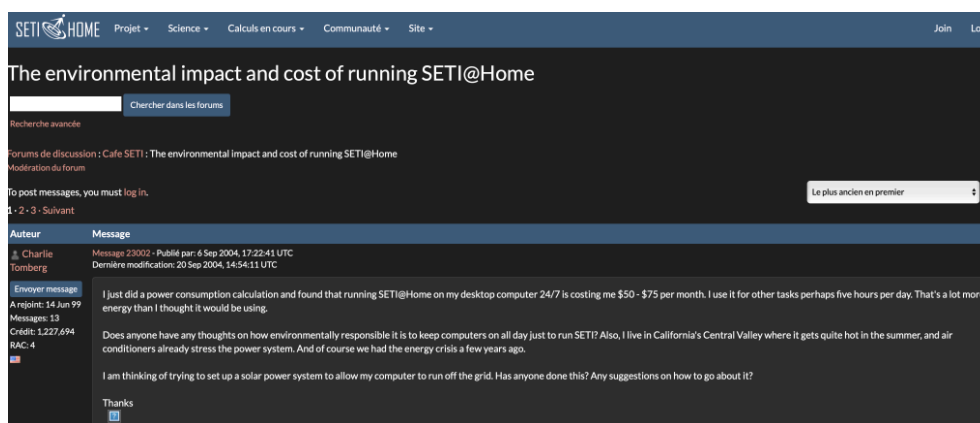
SETI@HOME Projet ▾ Science ▾ Calculs en cours ▾ Communauté ▾ Site ▾ Join Lo

The environmental impact and cost of running SETI@Home

Chercher dans les forums

Recherche avancée

Forums de discussion : Cafe SETI : The environmental impact and cost of running SETI@Home
Modération du forum

To post messages, you must log in.

Le plus ancien en premier

1 · 2 · 3 · Suivant

| Auteur | Message |
|---|---|
| Charlie Tomberg<br>Envoyer message<br>A rejoint: 14 Jun 99<br>Messages: 13<br>Crédit: 1,227,694<br>RAC: 4 | Message 23002 - Publié par: 6 Sep 2004, 17:22:41 UTC<br>Dernière modification: 20 Sep 2004, 14:54:11 UTC<br><br>I just did a power consumption calculation and found that running SETI@Home on my desktop computer 24/7 is costing me $50 - $75 per month. I use it for other tasks perhaps five hours per day. That's a lot mor energy than I thought it would be using.<br><br>Does anyone have any thoughts on how environmentally responsible it is to keep computers on all day just to run SETI? Also, I live in California's Central Valley where it gets quite hot in the summer, and air conditioners already stress the power system. And of course we had the energy crisis a few years ago.<br><br>I am thinking of trying to set up a solar power system to allow my computer to run off the grid. Has anyone done this? Any suggestions on how to go about it?<br><br>Thanks |